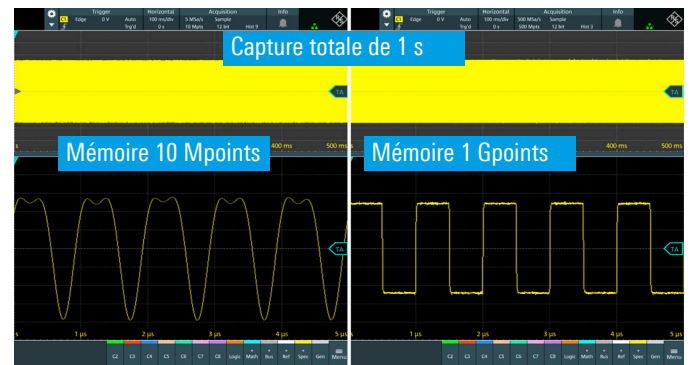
Trigger
C1 Edge 0 V Auto Trig'd
Horizontal
100 ms/div 0 s
Acquisition
5 MSa/s 10 Mpts Sample 12 bit Hist 9
Info

Trigger
C1 Edge 0 V Auto Trig'd
Horizontal
100 ms/div 0 s
Acquisition
500 MSa/s 500 Mpts Sample 12 bit Hist 3
Info

Capture totale de 1 s

TA

Mémoire 10 Mpoints

400 ms 500 ms

Mémoire 1 Gpoints

400 ms 500 ms

TA

TA

s 1 µs 2 µs 3 µs 4 µs 5 µs

s 1 µs 2 µs 3 µs 4 µs 5 µs

C2 C3 C4 C5 C6 C7 C8 Logic Math Bus Ref Spec Gen Menu

C2 C3 C4 C5 C6 C7 C8 Logic Math Bus Ref Spec Gen Menu